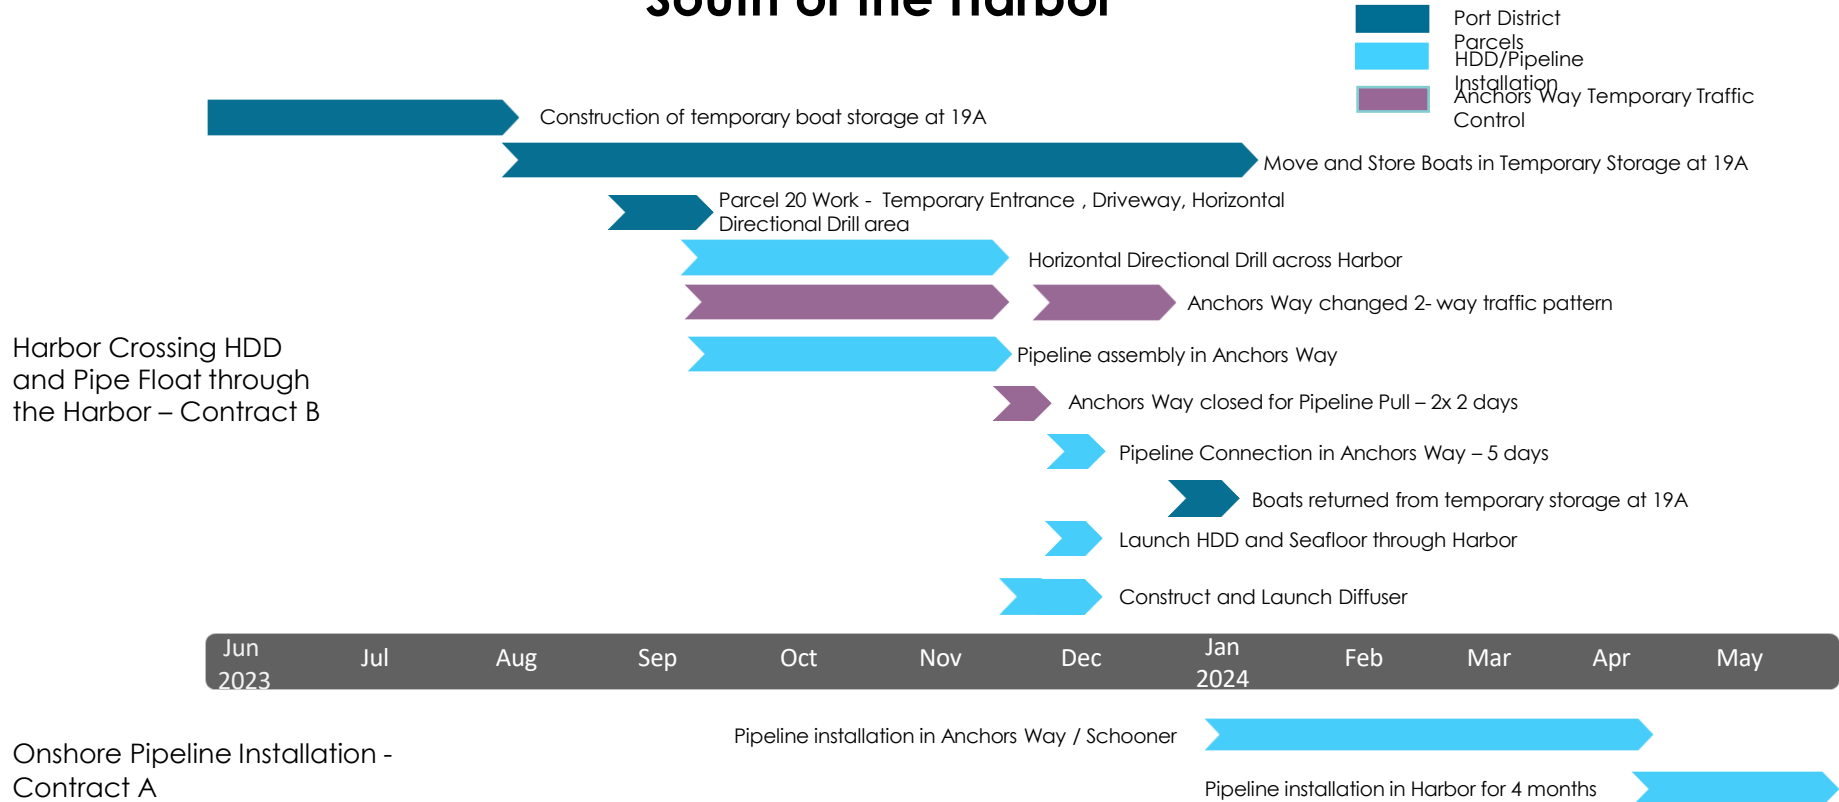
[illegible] of the Harbor

Port District Parcels
HDD/Pipeline Installation
Anchors Way Temporary Traffic Control

Construction of temporary boat storage at 19A

Move and Store Boats in Temporary Storage at 19A

Parcel 20 Work - Temporary Entrance , Driveway, Horizontal Directional Drill area

Horizontal Directional Drill across Harbor

Anchors Way changed 2- way traffic pattern

Harbor Crossing HDD and Pipe Float through the Harbor – Contract B

Pipeline assembly in Anchors Way

Anchors Way closed for Pipeline Pull – 2x 2 days

Pipeline Connection in Anchors Way – 5 days

Boats returned from temporary storage at 19A

Launch HDD and Seafloor through Harbor

Construct and Launch Diffuser

Jun 2023 | Jul | Aug | Sep | Oct | Nov | Dec | Jan 2024 | Feb | Mar | Apr | May

Onshore Pipeline Installation - Contract A

Pipeline installation in Anchors Way / Schooner

Pipeline installation in Harbor for 4 months